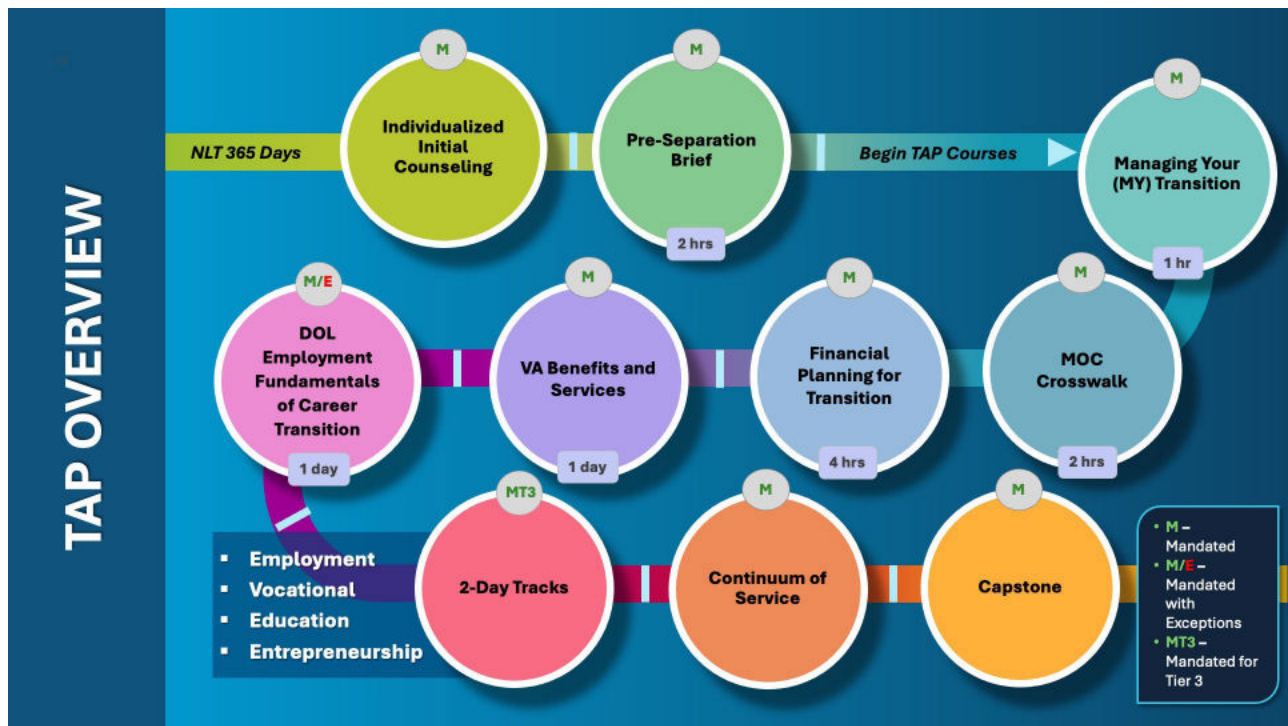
TAP OVERVIEW

NLT 365 Days

M
Individualized Initial Counseling

M
Pre-Separation Brief
2 hrs

Begin TAP Courses

M
Managing Your (MY) Transition
1 hr

M
MOC Crosswalk
2 hrs

M
Financial Planning for Transition
4 hrs

M
VA Benefits and Services
1 day

M/E
DOL Employment Fundamentals of Career Transition
1 day

- Employment
- Vocational
- Education
- Entrepreneurship

MT3
2-Day Tracks

M
Continuum of Service

M
Capstone

- M – Mandated
- M/E – Mandated with Exceptions
- MT3 – Mandated for Tier 3